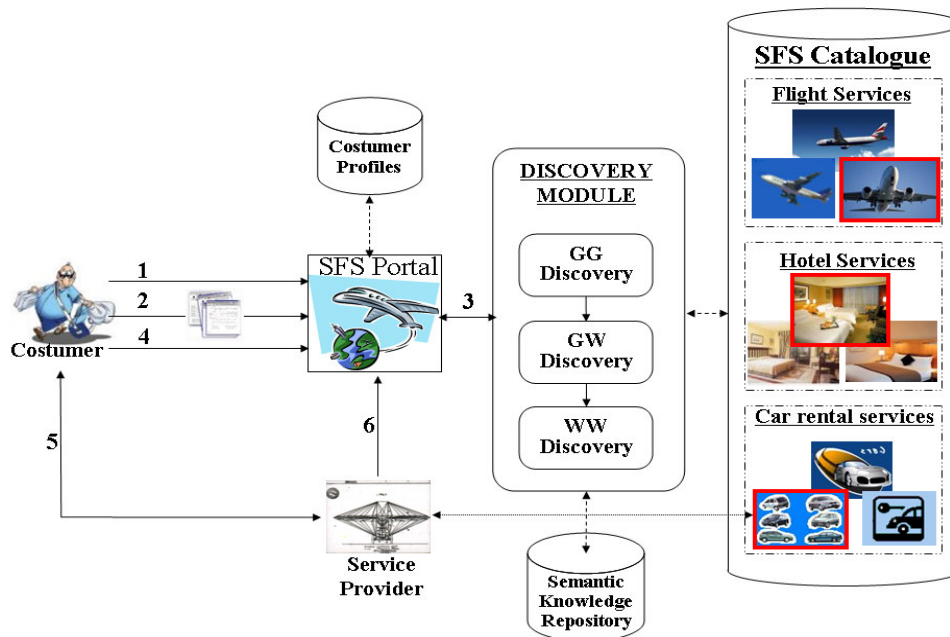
SFS Catalogue

Flight Services

Hotel Services

Car rental services

Costumer Profiles

DISCOVERY MODULE

GG Discovery

GW Discovery

WW Discovery

SFS Portal

1

2

3

4

5

6

Costumer

Service Provider

Semantic Knowledge Repository